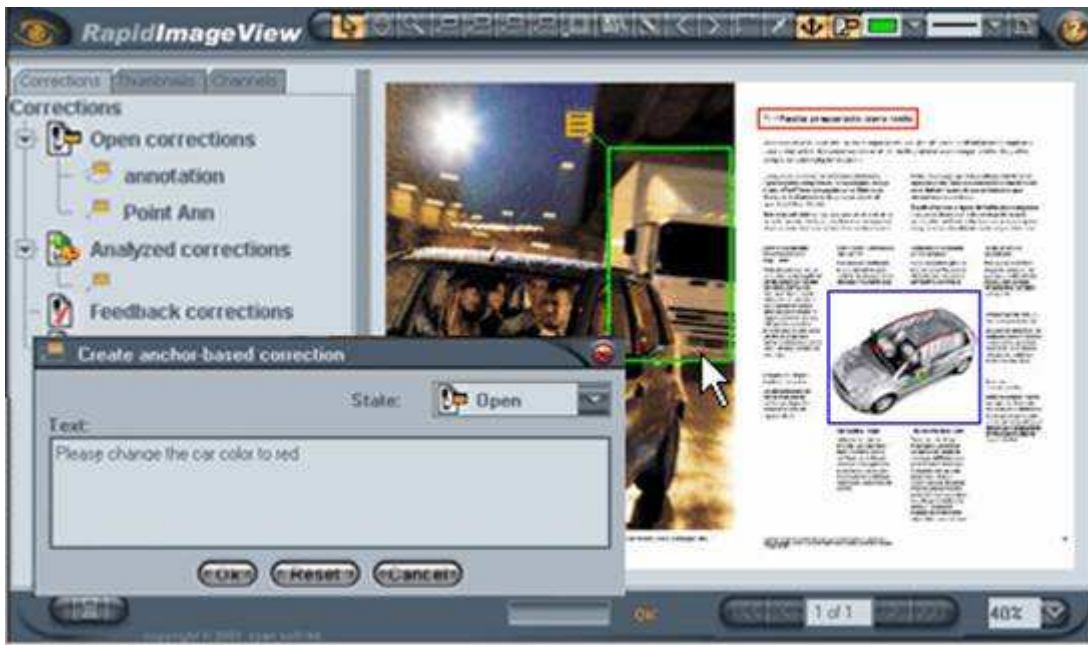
RapidImageView

Corrections | Thumbnails | Channels

Corrections

Open corrections

annotation

Point Ann

Analyzed corrections

Feedback corrections

Create anchor-based correction

State: Open

Text:

Please change the car color to red

Ok | Reset | Cancel

1 of 1

40%